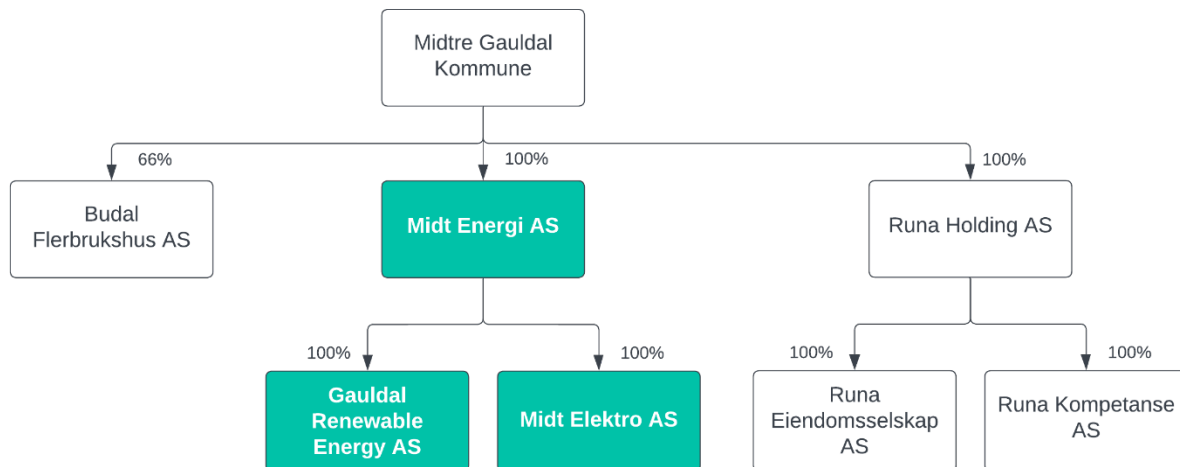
Midtre Gauldal Kommune

66%

100%

100%

Budal Flerbrukshus AS

Midt Energi AS

Runa Holding AS

100%

100%

100%

100%

Gauldal Renewable Energy AS

Midt Elektro AS

Runa Eiendomsselskap AS

Runa Kompetanse AS